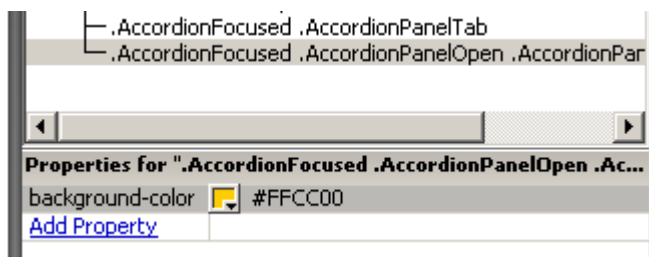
.AccordionFocused .AccordionPanelTab
.AccordionFocused .AccordionPanelOpen .AccordionPar

Properties for ".AccordionFocused .AccordionPanelOpen .Ac...

| background-color | #FFCC00 |
|---|---|
| Add Property | |